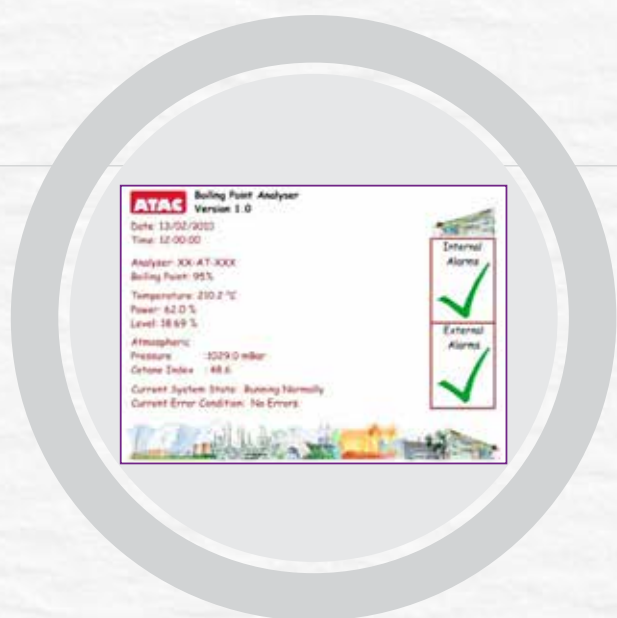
ATAC Boiling Point Analyser
Version 1.0

Date: 13/02/2013
Time: 12:00:00

Analyser: XX-AT-XXX
Boiling Point: 95%

Temperature: 210.2 °C
Power: 62.0 %
Level: 18.69 %

Atmospheric
Pressure : 1029.0 mBar
Cetane Index : 48.6

Current System State: Running Normally
Current Error Condition: No Errors

Internal Alarms

External Alarms